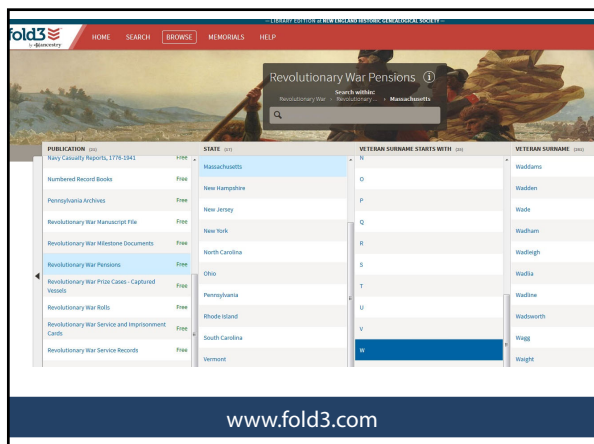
— LIBRARY EDITION at NEW ENGLAND HISTORIC GENEALOGICAL SOCIETY —

fold3 by Ancestry

HOME SEARCH BROWSE MEMORIALS HELP

Revolutionary War Pensions

Search within:
Revolutionary War › Revolutionary ... › Massachusetts

| PUBLICATION (33) | | STATE (37) | VETERAN SURNAME STARTS WITH (23) | VETERAN SURNAME (365) |
|---|---|---|---|---|
| Navy Casualty Reports, 1776-1941 | Free | Massachusetts | N | Waddams |
| Numbered Record Books | Free | New Hampshire | O | Wadden |
| Pennsylvania Archives | Free | New Jersey | P | Wade |
| Revolutionary War Manuscript File | Free | New York | Q | Wadham |
| Revolutionary War Milestone Documents | Free | North Carolina | R | Wadleigh |
| Revolutionary War Pensions | Free | Ohio | S | Wadlia |
| Revolutionary War Prize Cases - Captured Vessels | Free | Pennsylvania | T | Wadline |
| Revolutionary War Rolls | Free | Rhode Island | U | Wadsworth |
| Revolutionary War Service and Imprisonment Cards | Free | South Carolina | V | Wagg |
| Revolutionary War Service Records | Free | Vermont | W | Waight |

www.fold3.com